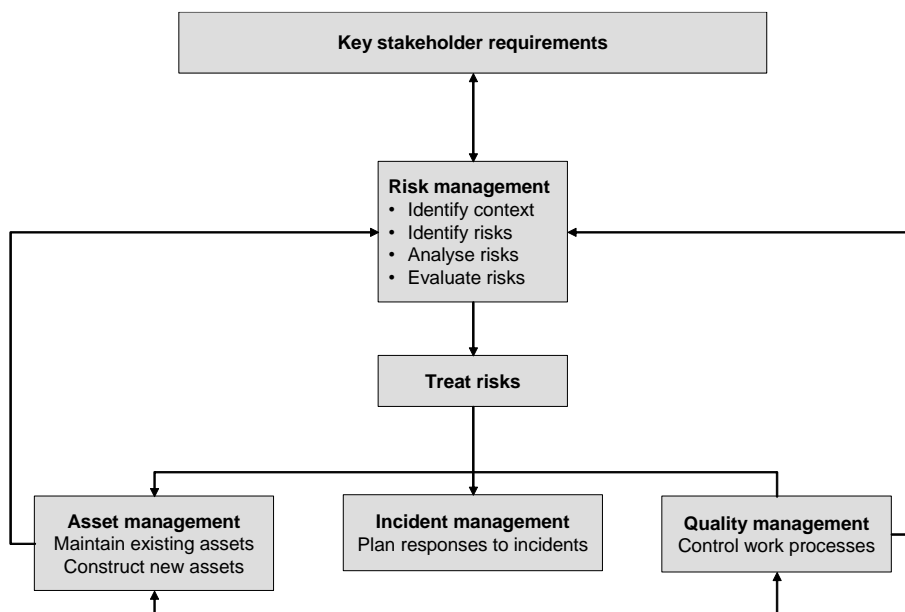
Key stakeholder requirements

Risk management
• Identify context
• Identify risks
• Analyse risks
• Evaluate risks

Treat risks

Asset management
Maintain existing assets
Construct new assets

Incident management
Plan responses to incidents

Quality management
Control work processes